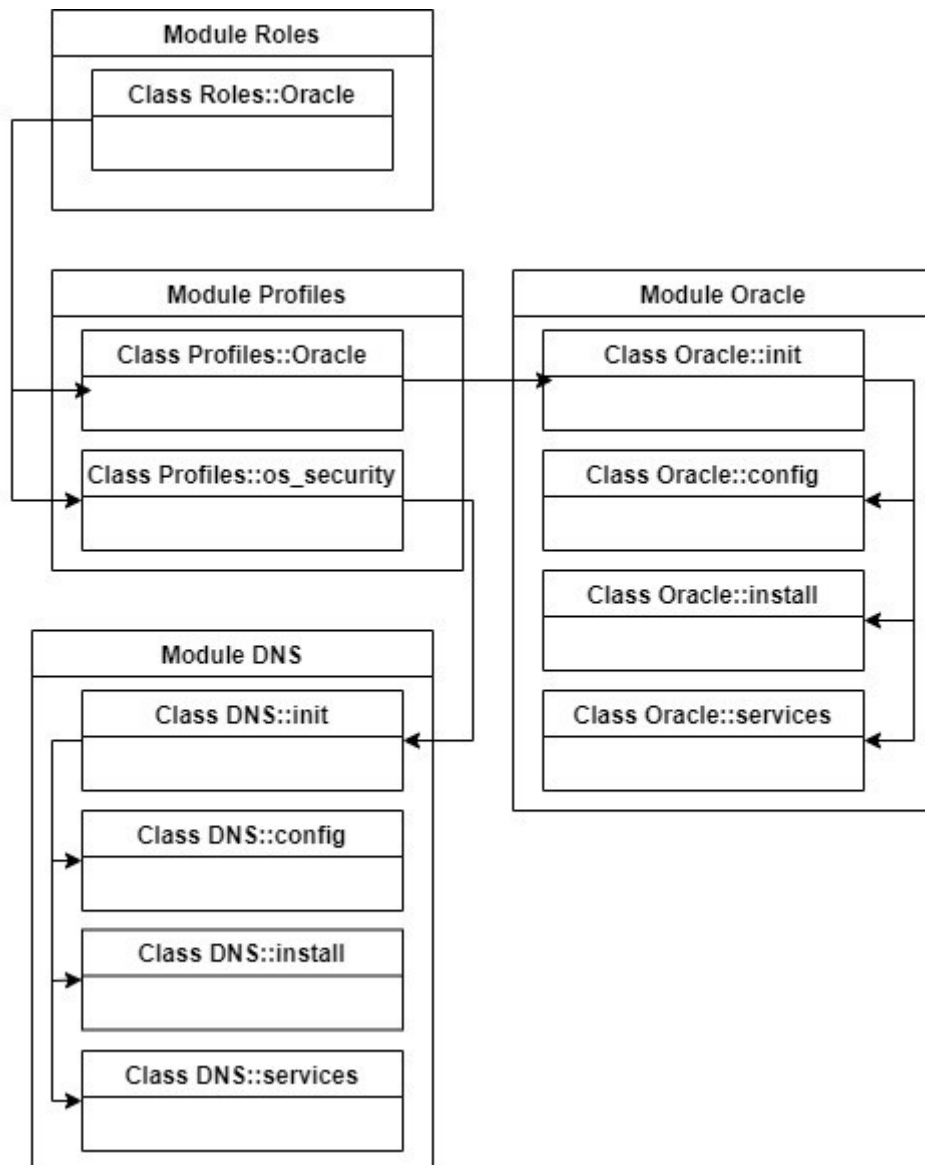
Module Roles

Class Roles::Oracle

Module Profiles

Class Profiles::Oracle

Class Profiles::os_security

Module Oracle

Class Oracle::init

Class Oracle::config

Class Oracle::install

Class Oracle::services

Module DNS

Class DNS::init

Class DNS::config

Class DNS::install

Class DNS::services